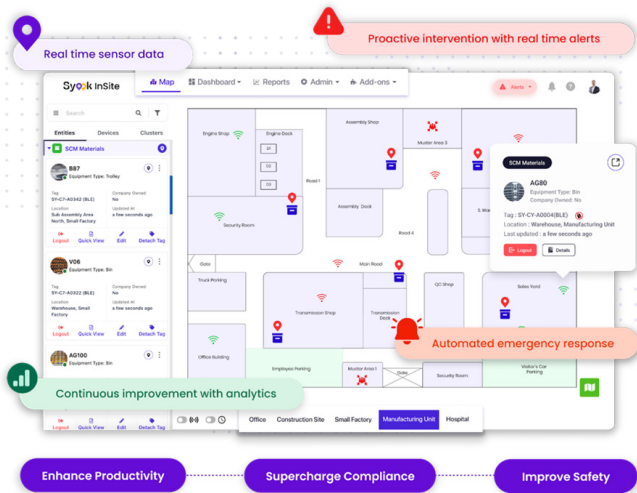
Real time sensor data

Proactive intervention with real time alerts

Syook InSite

Map

Dashboard

Reports

Admin

Add-ons

Alerts

Search

Entities

Devices

Clusters

SCM Materials

B87
Equipment Type: Trolley

Tag
SY-CY-A0342 (BLE)

Company Owned
No

Location
Sub Assembly Area North, Small Factory

Updated At
a few seconds ago

Logout

Quick View

Edit

Detach Tag

V06
Equipment Type: Bin

Tag
SY-CY-A0542 (BLE)

Company Owned
No

Location
Warehouse, Small Factory

Updated At
a few seconds ago

Logout

Quick View

Edit

Detach Tag

AG100
Equipment Type: Bin

Quick View

Edit

Detach Tag

Engine Shop

Engine Dock

Assembly Shop

Muster Area 3

Road 1

Assembly Dock

Road 4

Security Room

Gate

Main Road

Truck Parking

I2C Shop

Sales Yard

Transmission Shop

Transmission Dock

Office Building

Employee Parking

Muster Area 1

Visitor's Car Parking

SCM Materials

AG80
Equipment Type: Bin
Company Owned: No

Tag : SY-CY-A0004(BLE)

Location : Warehouse, Manufacturing Unit

Last updated : a few seconds ago

Logout

Details

Automated emergency response

Continuous improvement with analytics

Office

Construction Site

Small Factory

Manufacturing Unit

Hospital

Enhance Productivity

Supercharge Compliance

Improve Safety